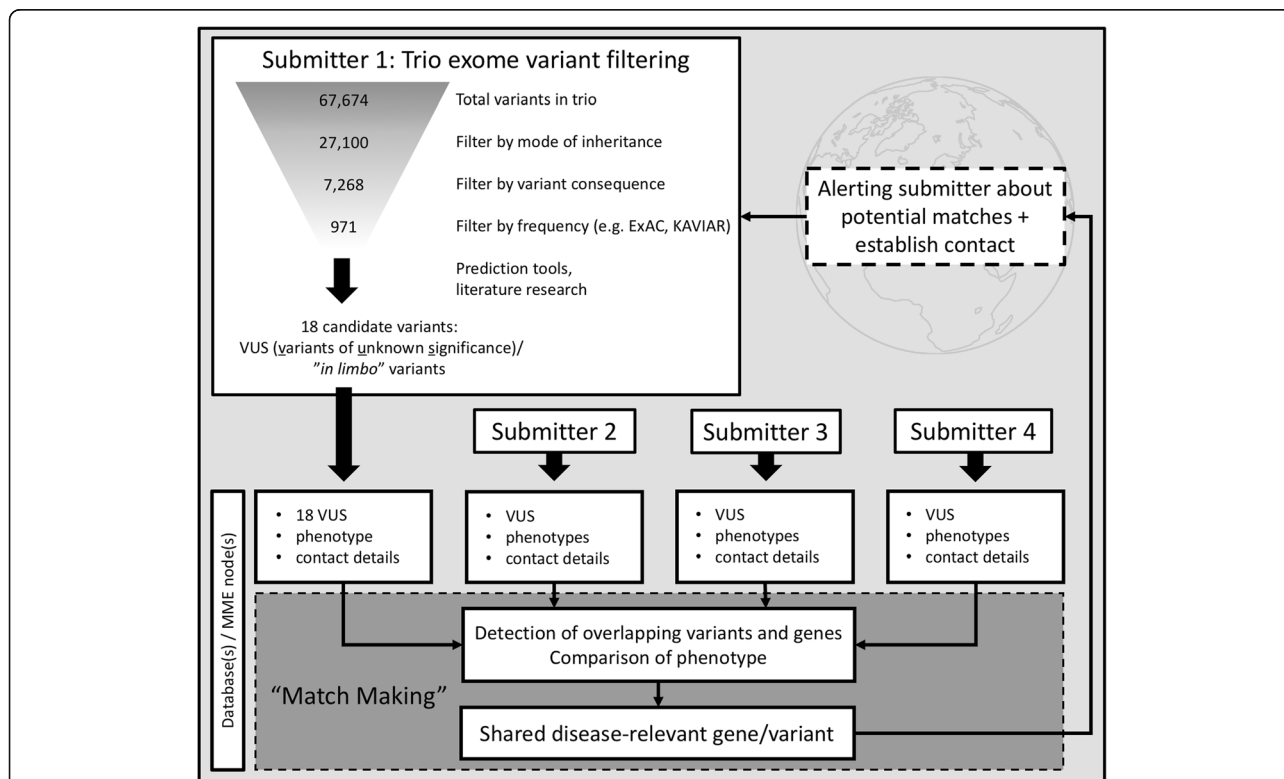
Submitter 1: Trio exome variant filtering

67,674 Total variants in trio

27,100 Filter by mode of inheritance

7,268 Filter by variant consequence

971 Filter by frequency (e.g. ExAC, KAVIAR)

Prediction tools, literature research

18 candidate variants: VUS (variants of unknown significance)/ "in limbo" variants

Alerting submitter about potential matches + establish contact

Submitter 2

Submitter 3

Submitter 4

Database(s) / MME node(s)

• 18 VUS
• phenotype
• contact details

• VUS
• phenotypes
• contact details

• VUS
• phenotypes
• contact details

• VUS
• phenotypes
• contact details

Detection of overlapping variants and genes
Comparison of phenotype

"Match Making"

Shared disease-relevant gene/variant